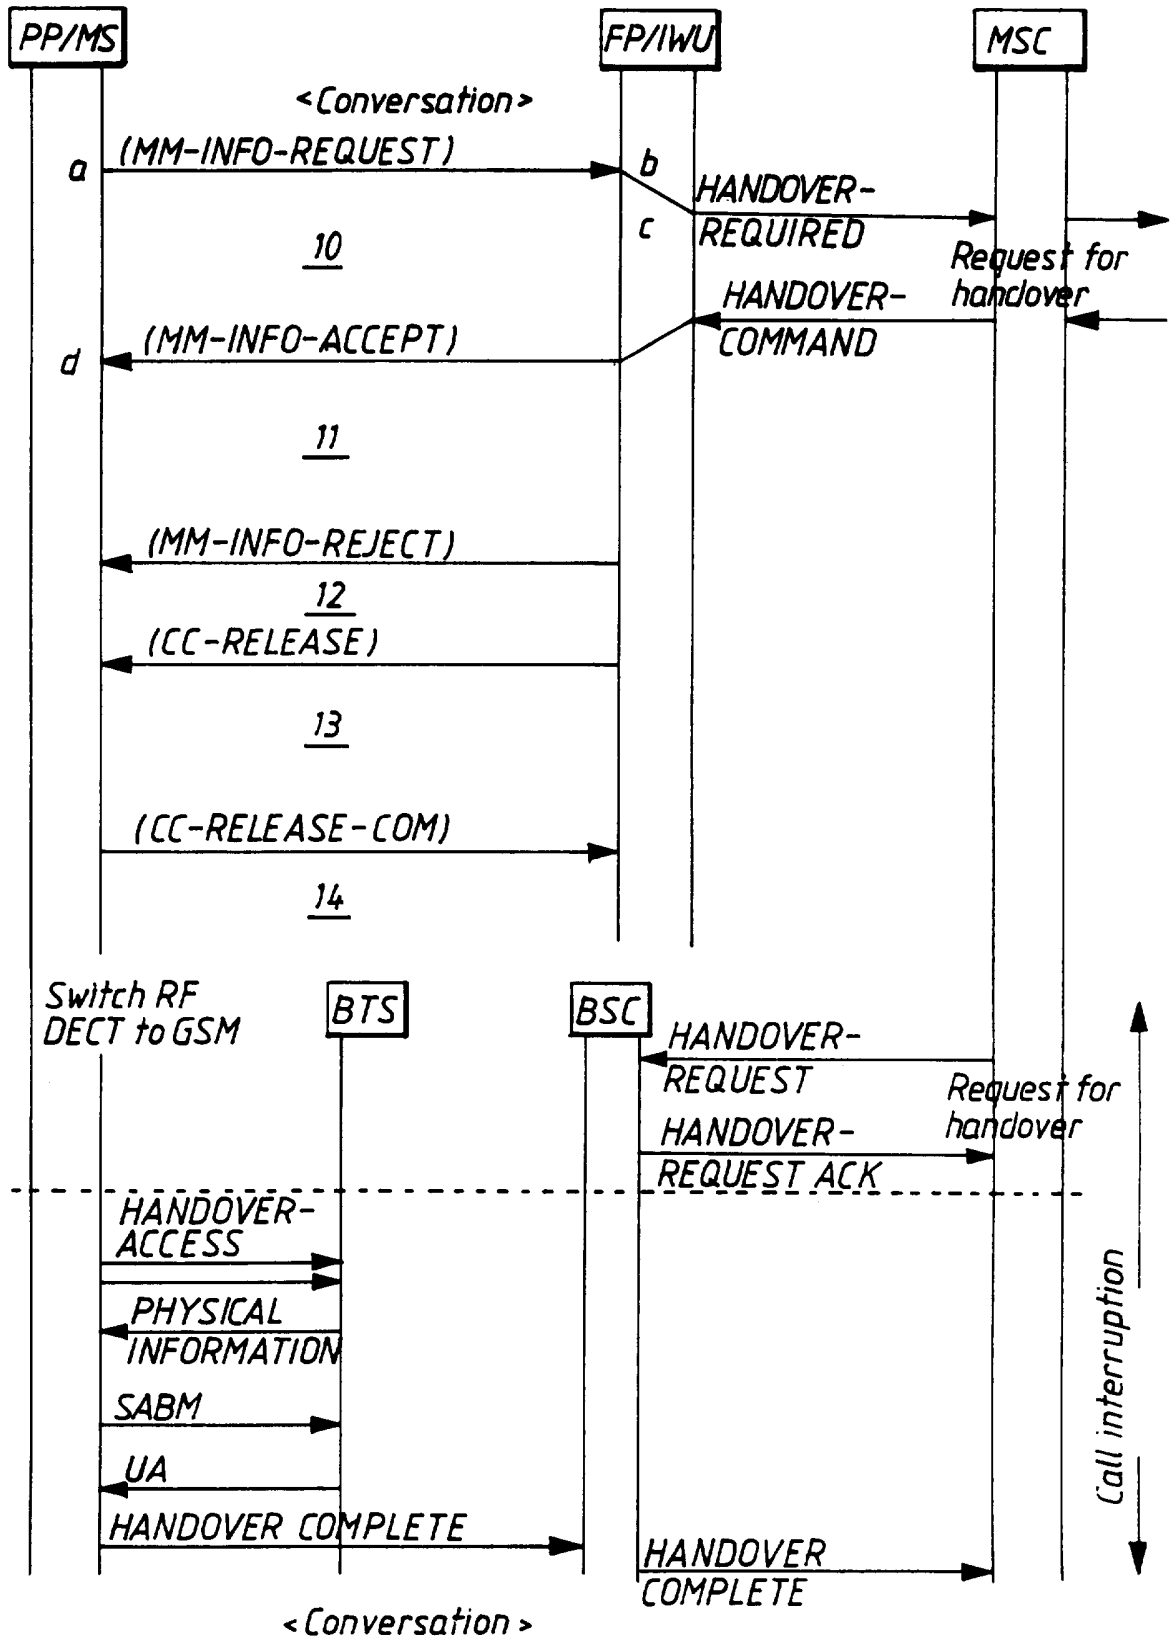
PP/MS
FP/IWU
MSC
<Conversation>
a
(MM-INFO-REQUEST)
b
HANDOVER-REQUIRED
c
10
Request for handover
HANDOVER-COMMAND
d
(MM-INFO-ACCEPT)
11
(MM-INFO-REJECT)
12
(CC-RELEASE)
13
(CC-RELEASE-COM)
14
Switch RF DECT to GSM
BTS
BSC
HANDOVER-REQUEST
Request for handover
HANDOVER-REQUEST ACK
HANDOVER-ACCESS
PHYSICAL INFORMATION
SABM
UA
HANDOVER COMPLETE
HANDOVER COMPLETE
Call interruption
<Conversation>